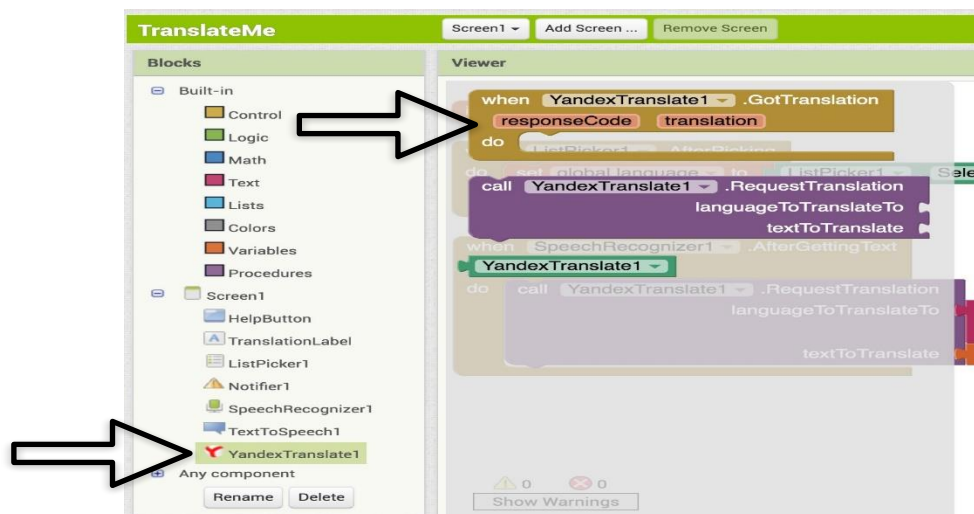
TranslateMe
Screen1 ▾ Add Screen ... Remove Screen

Blocks
Built-in
Control
Logic
Math
Text
Lists
Colors
Variables
Procedures
Screen1
HelpButton
TranslationLabel
ListPicker1
Notifier1
SpeechRecognizer1
TextToSpeech1
YandexTranslate1
Any component
Rename Delete

Viewer
when YandexTranslate1 ▾ .GotTranslation
responseCode translation
do
when ListPicker1 ▾ .AfterPicking
do set global language ▾ to ListPicker1 ▾ . Sele
call YandexTranslate1 ▾ .RequestTranslation
languageToTranslateTo
textToTranslate
when SpeechRecognizer1 ▾ .AfterGettingText
YandexTranslate1 ▾
do call YandexTranslate1 ▾ .RequestTranslation
languageToTranslateTo
textToTranslate
0 0
Show Warnings